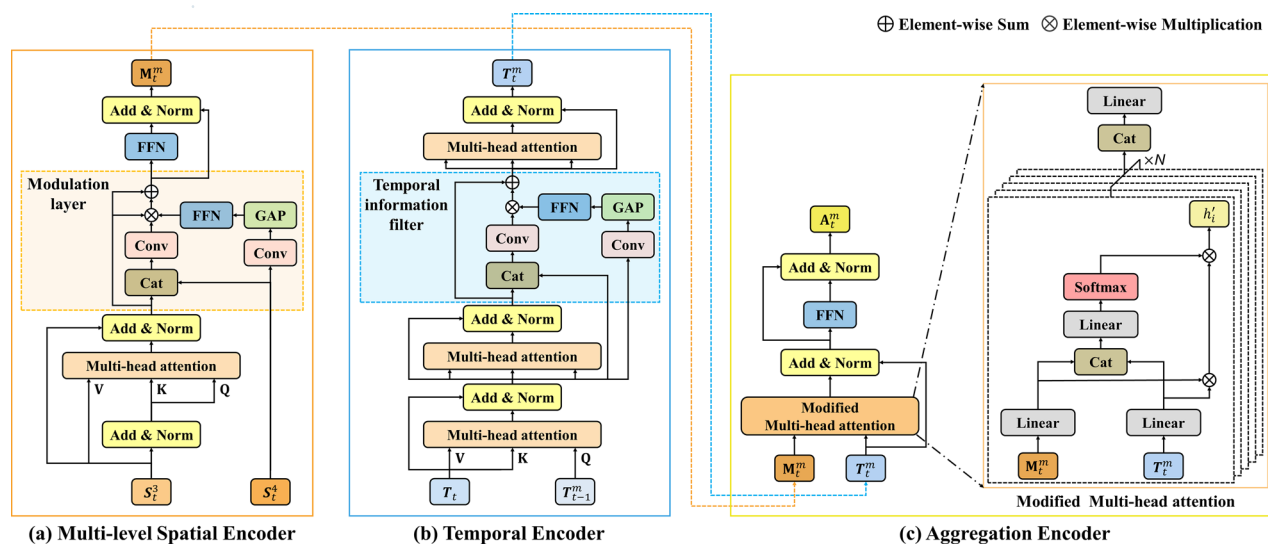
$\oplus$ Element-wise Sum $\otimes$ Element-wise Multiplication

$\mathbf{M}_t^m$

Add & Norm

FFN

Modulation layer

FFN

GAP

Conv

Conv

Cat

Add & Norm

Multi-head attention

V K Q

Add & Norm

$S_t^3$

$S_t^4$

(a) Multi-level Spatial Encoder

$T_t^m$

Add & Norm

Multi-head attention

Temporal information filter

FFN

GAP

Conv

Conv

Cat

Add & Norm

Multi-head attention

Add & Norm

Multi-head attention

V K Q

$T_t$

$T_{t-1}^m$

(b) Temporal Encoder

$\mathbf{A}_t^m$

Add & Norm

FFN

Add & Norm

Modified Multi-head attention

$\mathbf{M}_t^m$

$T_t^m$

Linear

Cat

$\times N$

$h_i'$

Softmax

Linear

Cat

Linear

Linear

$\mathbf{M}_t^m$

$T_t^m$

Modified Multi-head attention

(c) Aggregation Encoder